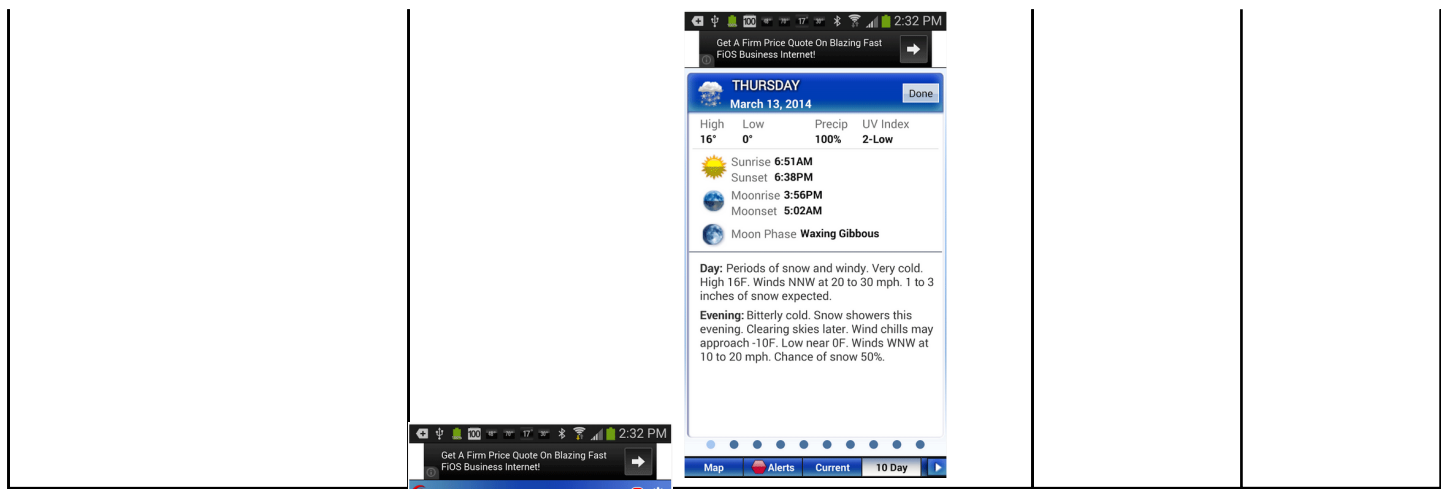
100 78° 17° 2:32 PM

Get A Firm Price Quote On Blazing Fast FiOS Business Internet!

THURSDAY
March 13, 2014

Done

High 16°
Low 0°
Precip 100%
UV Index 2-Low

Sunrise 6:51AM
Sunset 6:38PM

Moonrise 3:56PM
Moonset 5:02AM

Moon Phase Waxing Gibbous

Day: Periods of snow and windy. Very cold. High 16F. Winds NNW at 20 to 30 mph. 1 to 3 inches of snow expected.

Evening: Bitterly cold. Snow showers this evening. Clearing skies later. Wind chills may approach -10F. Low near 0F. Winds WNW at 10 to 20 mph. Chance of snow 50%.

Map
Alerts
Current
10 Day

100 78° 17° 2:32 PM

Get A Firm Price Quote On Blazing Fast FiOS Business Internet!